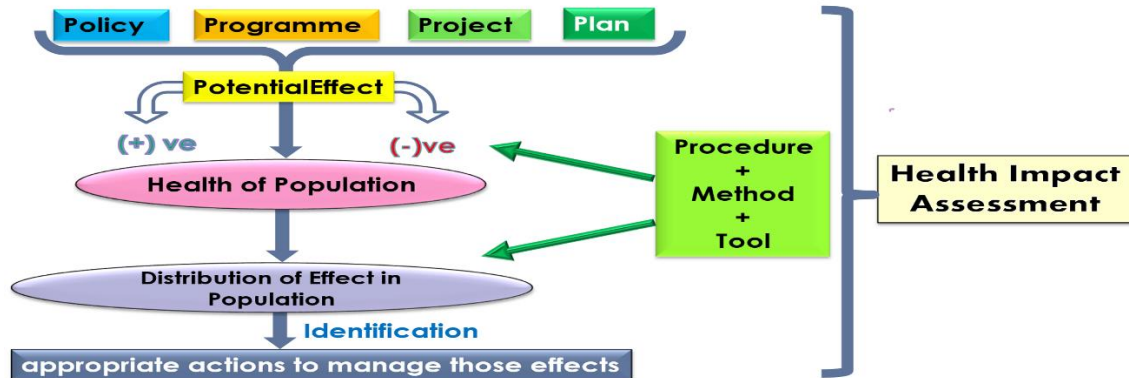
Policy
Programme
Project
Plan

PotentialEffect

(+) ve
(-)ve

Health of Population

Distribution of Effect in Population

Identification

appropriate actions to manage those effects

Procedure
+
Method
+
Tool

Health Impact Assessment